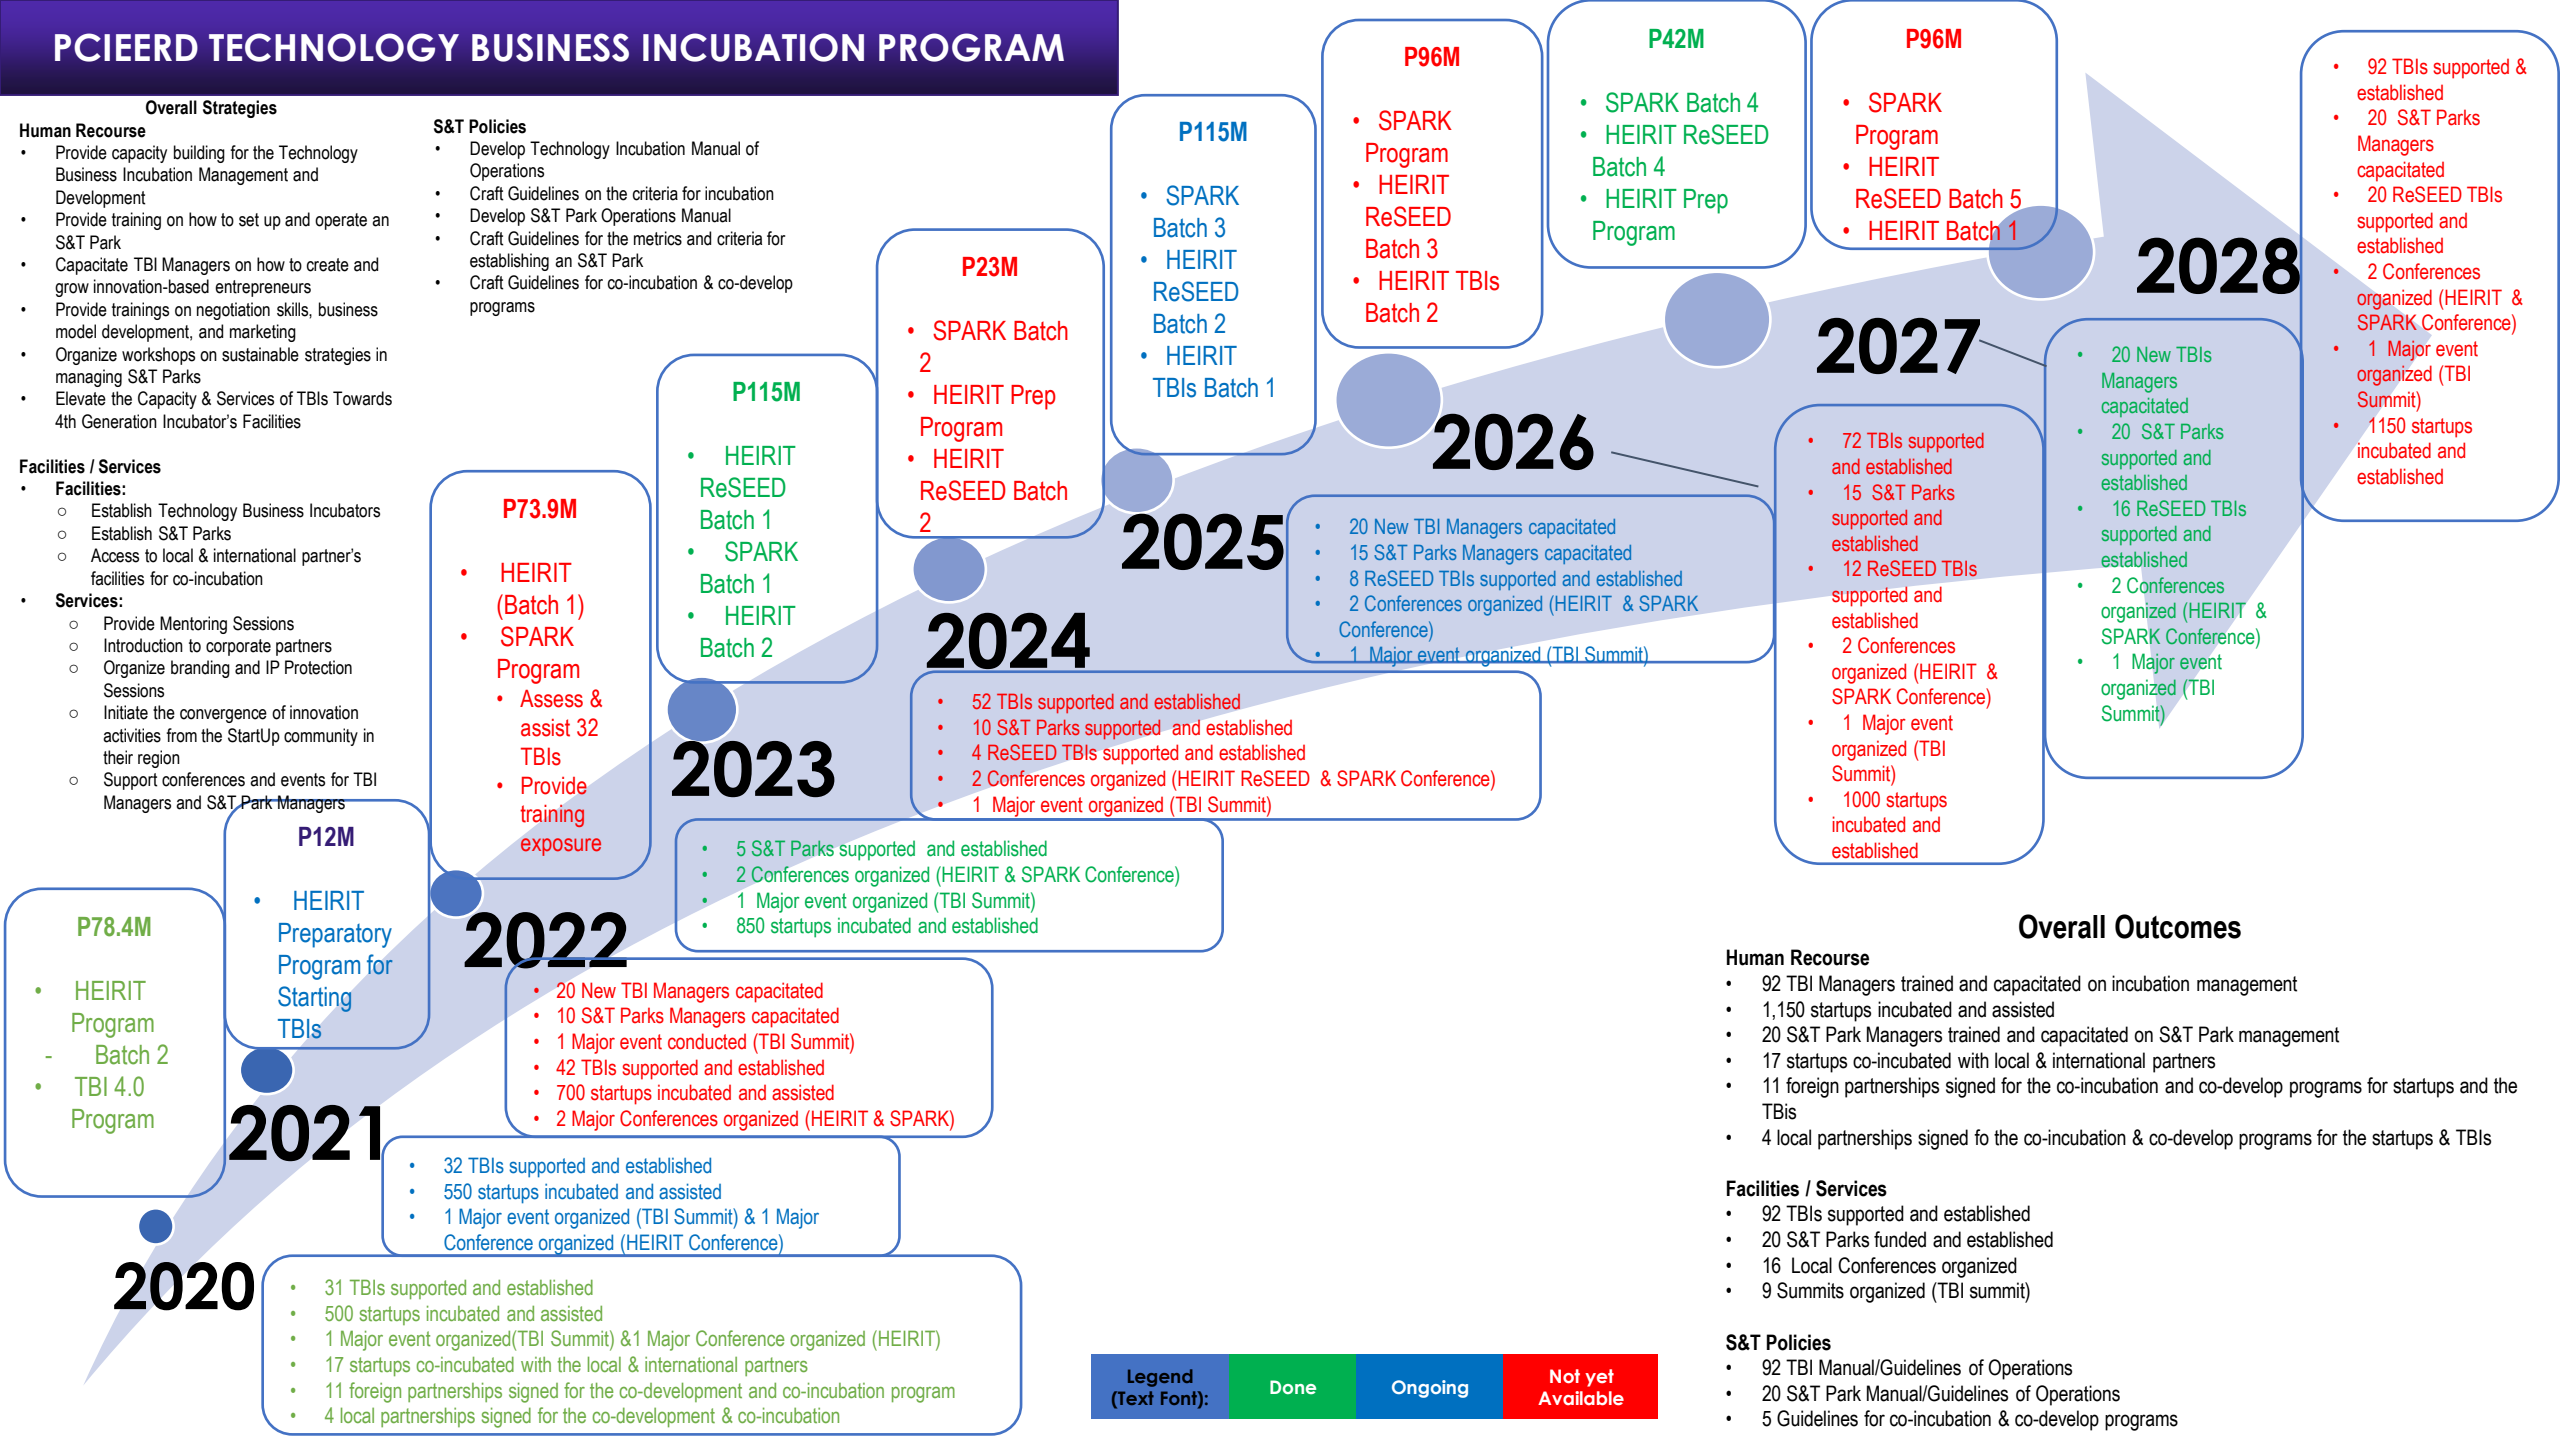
PCIEERD TECHNOLOGY BUSINESS INCUBATION PROGRAM

Overall Strategies

Human Recourse
- Provide capacity building for the Technology Business Incubation Management and Development
- Provide training on how to set up and operate an S&T Park
- Capacitate TBI Managers on how to create and grow innovation-based entrepreneurs
- Provide trainings on negotiation skills, business model development, and marketing
- Organize workshops on sustainable strategies in managing S&T Parks
- Elevate the Capacity & Services of TBIs Towards 4th Generation Incubator's Facilities

S&T Policies
- Develop Technology Incubation Manual of Operations
- Craft Guidelines on the criteria for incubation
- Develop S&T Park Operations Manual
- Craft Guidelines for the metrics and criteria for establishing an S&T Park
- Craft Guidelines for co-incubation & co-develop programs

Facilities / Services
- Facilities:
  - Establish Technology Business Incubators
  - Establish S&T Parks
  - Access to local & international partner's facilities for co-incubation
- Services:
  - Provide Mentoring Sessions
  - Introduction to corporate partners
  - Organize branding and IP Protection Sessions
  - Initiate the convergence of innovation activities from the StartUp community in their region
  - Support conferences and events for TBI Managers and S&T Park Managers

P78.4M
- HEIRIT Program - Batch 2
- TBI 4.0 Program

2020
- 31 TBIs supported and established
- 500 startups incubated and assisted
- 1 Major event organized(TBI Summit) &1 Major Conference organized (HEIRIT)
- 17 startups co-incubated with the local & international partners
- 11 foreign partnerships signed for the co-development and co-incubation program
- 4 local partnerships signed for the co-development & co-incubation

P12M
- HEIRIT Preparatory Program for Starting TBIs

2021
- 32 TBIs supported and established
- 550 startups incubated and assisted
- 1 Major event organized (TBI Summit) & 1 Major Conference organized (HEIRIT Conference)

P73.9M
- HEIRIT (Batch 1)
- SPARK Program
  - Assess & assist 32 TBIs
  - Provide training exposure

2022
- 20 New TBI Managers capacitated
- 10 S&T Parks Managers capacitated
- 1 Major event conducted (TBI Summit)
- 42 TBIs supported and established
- 700 startups incubated and assisted
- 2 Major Conferences organized (HEIRIT & SPARK)

P115M
- HEIRIT ReSEED Batch 1
- SPARK Batch 1
- HEIRIT Batch 2

2023
- 5 S&T Parks supported and established
- 2 Conferences organized (HEIRIT & SPARK Conference)
- 1 Major event organized (TBI Summit)
- 850 startups incubated and established

P23M
- SPARK Batch 2
- HEIRIT Prep Program
- HEIRIT ReSEED Batch 2

2024
- 52 TBIs supported and established
- 10 S&T Parks supported and established
- 4 ReSEED TBIs supported and established
- 2 Conferences organized (HEIRIT ReSEED & SPARK Conference)
- 1 Major event organized (TBI Summit)

P115M
- SPARK Batch 3
- HEIRIT ReSEED Batch 2
- HEIRIT TBIs Batch 1

2025
- 20 New TBI Managers capacitated
- 15 S&T Parks Managers capacitated
- 8 ReSEED TBIs supported and established
- 2 Conferences organized (HEIRIT & SPARK Conference)
- 1 Major event organized (TBI Summit)

P96M
- SPARK Program
- HEIRIT ReSEED Batch 3
- HEIRIT TBIs Batch 2

2026
- 72 TBIs supported and established
- 15 S&T Parks supported and established
- 12 ReSEED TBIs supported and established
- 2 Conferences organized (HEIRIT & SPARK Conference)
- 1 Major event organized (TBI Summit)
- 1000 startups incubated and established

P42M
- SPARK Batch 4
- HEIRIT ReSEED Batch 4
- HEIRIT Prep Program

2027
- 20 New TBIs Managers capacitated
- 20 S&T Parks supported and established
- 16 ReSEED TBIs supported and established
- 2 Conferences organized (HEIRIT & SPARK Conference)
- 1 Major event organized (TBI Summit)

P96M
- SPARK Program
- HEIRIT ReSEED Batch 5
- HEIRIT Batch 1

2028
- 92 TBIs supported & established
- 20 S&T Parks Managers capacitated
- 20 ReSEED TBIs supported and established
- 2 Conferences organized (HEIRIT & SPARK Conference)
- 1 Major event organized (TBI Summit)
- 1150 startups incubated and established

Overall Outcomes

Human Recourse
- 92 TBI Managers trained and capacitated on incubation management
- 1,150 startups incubated and assisted
- 20 S&T Park Managers trained and capacitated on S&T Park management
- 17 startups co-incubated with local & international partners
- 11 foreign partnerships signed for the co-incubation and co-develop programs for startups and the TBIs
- 4 local partnerships signed fo the co-incubation & co-develop programs for the startups & TBIs

Facilities / Services
- 92 TBIs supported and established
- 20 S&T Parks funded and established
- 16 Local Conferences organized
- 9 Summits organized (TBI summit)

S&T Policies
- 92 TBI Manual/Guidelines of Operations
- 20 S&T Park Manual/Guidelines of Operations
- 5 Guidelines for co-incubation & co-develop programs

| Legend (Text Font): | Done | Ongoing | Not yet Available |
|---|---|---|---|